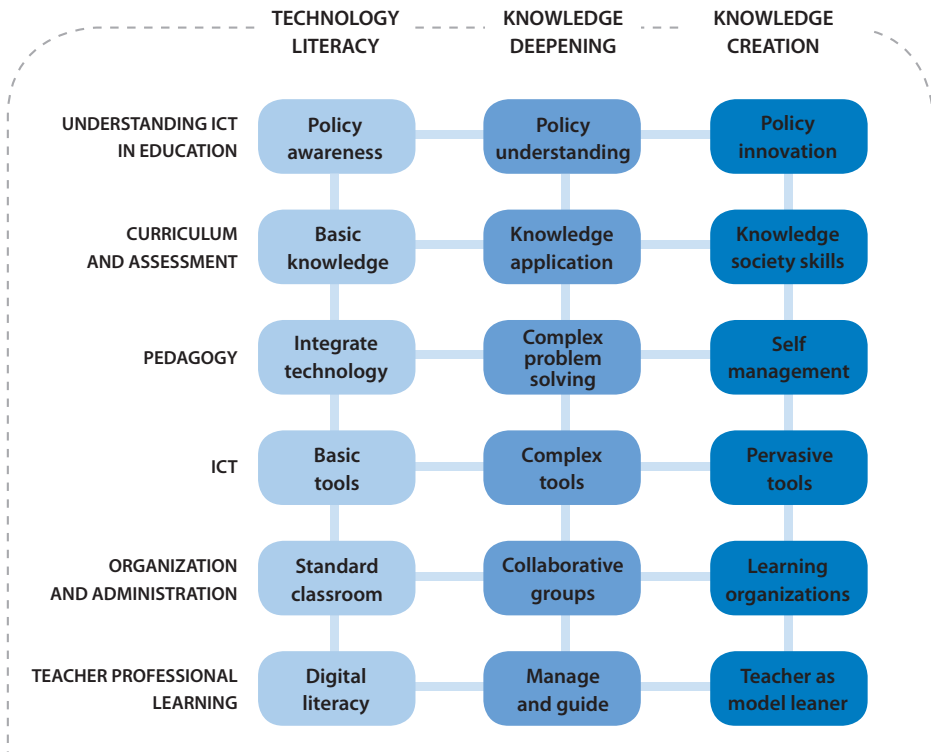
| | TECHNOLOGY LITERACY | KNOWLEDGE DEEPENING | KNOWLEDGE CREATION |
|---|---|---|---|
| UNDERSTANDING ICT IN EDUCATION | Policy awareness | Policy understanding | Policy innovation |
| CURRICULUM AND ASSESSMENT | Basic knowledge | Knowledge application | Knowledge society skills |
| PEDAGOGY | Integrate technology | Complex problem solving | Self management |
| ICT | Basic tools | Complex tools | Pervasive tools |
| ORGANIZATION AND ADMINISTRATION | Standard classroom | Collaborative groups | Learning organizations |
| TEACHER PROFESSIONAL LEARNING | Digital literacy | Manage and guide | Teacher as model leaner |